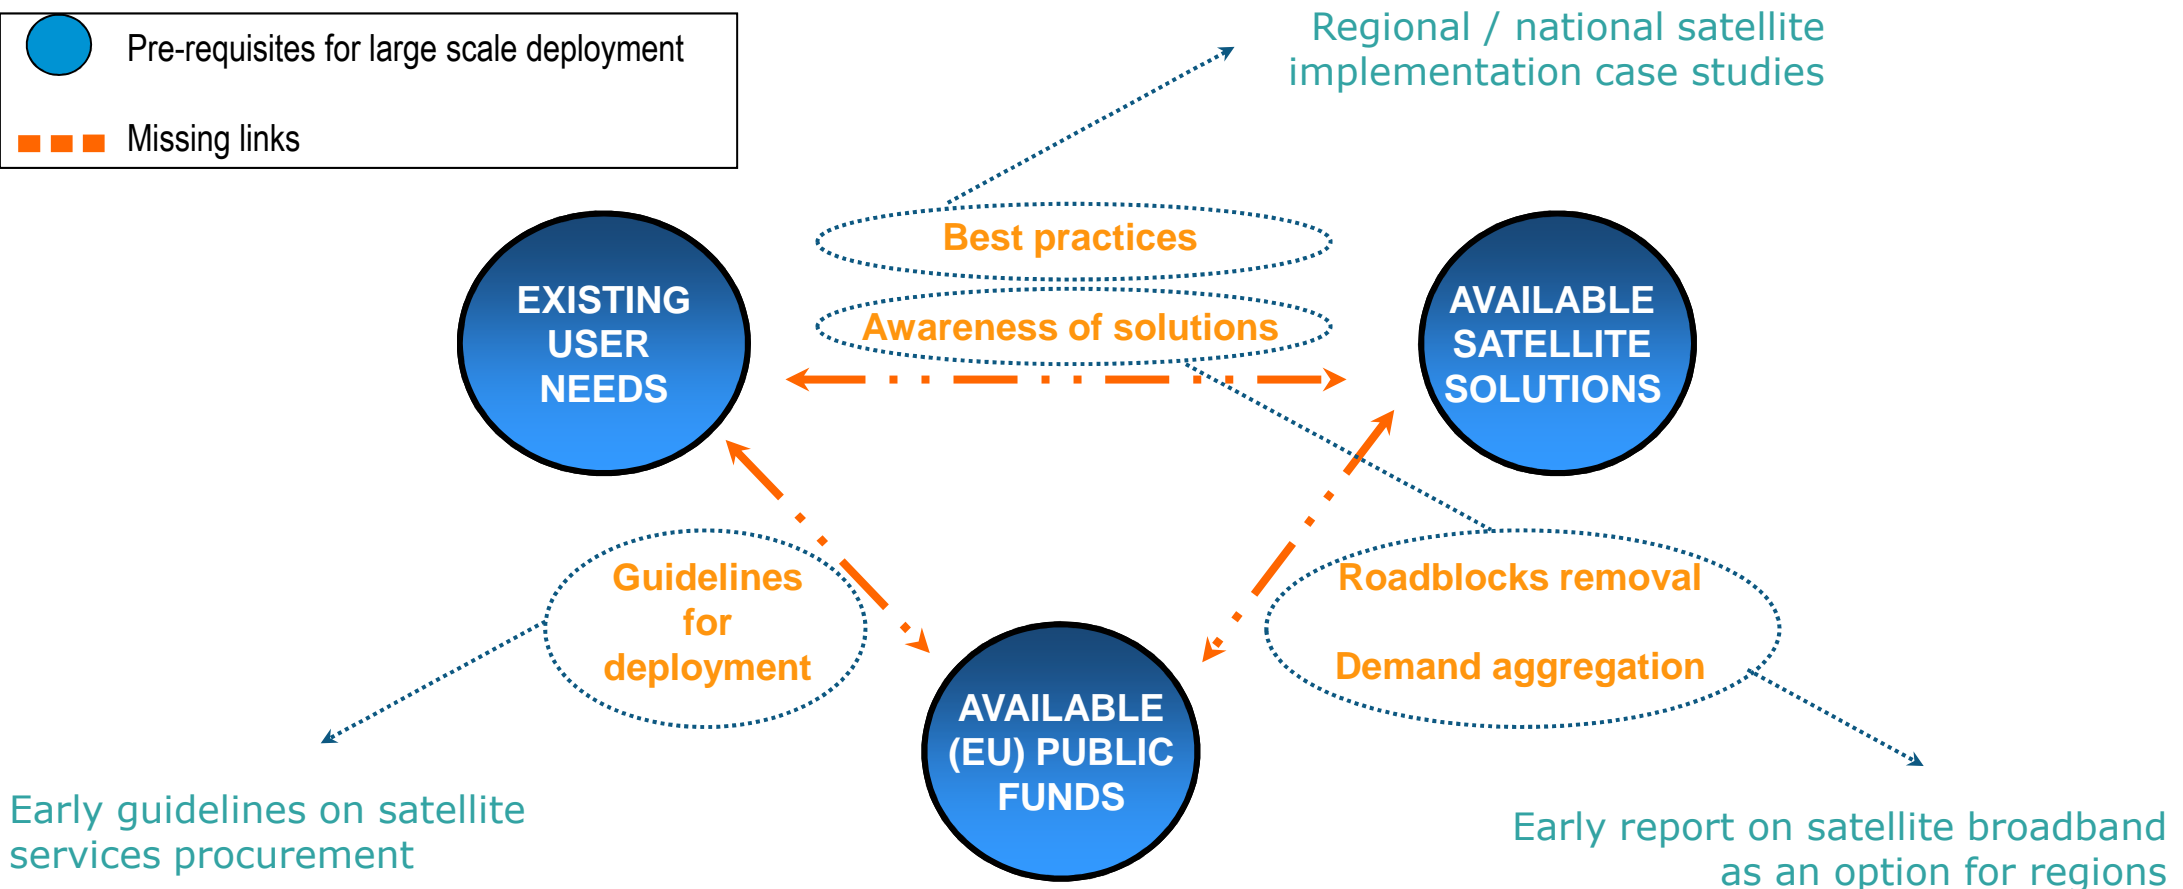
Pre-requisites for large scale deployment

Missing links

Regional / national satellite implementation case studies

Best practices

Awareness of solutions

EXISTING USER NEEDS

AVAILABLE SATELLITE SOLUTIONS

Guidelines for deployment

Roadblocks removal

Demand aggregation

AVAILABLE (EU) PUBLIC FUNDS

Early guidelines on satellite services procurement

Early report on satellite broadband as an option for regions